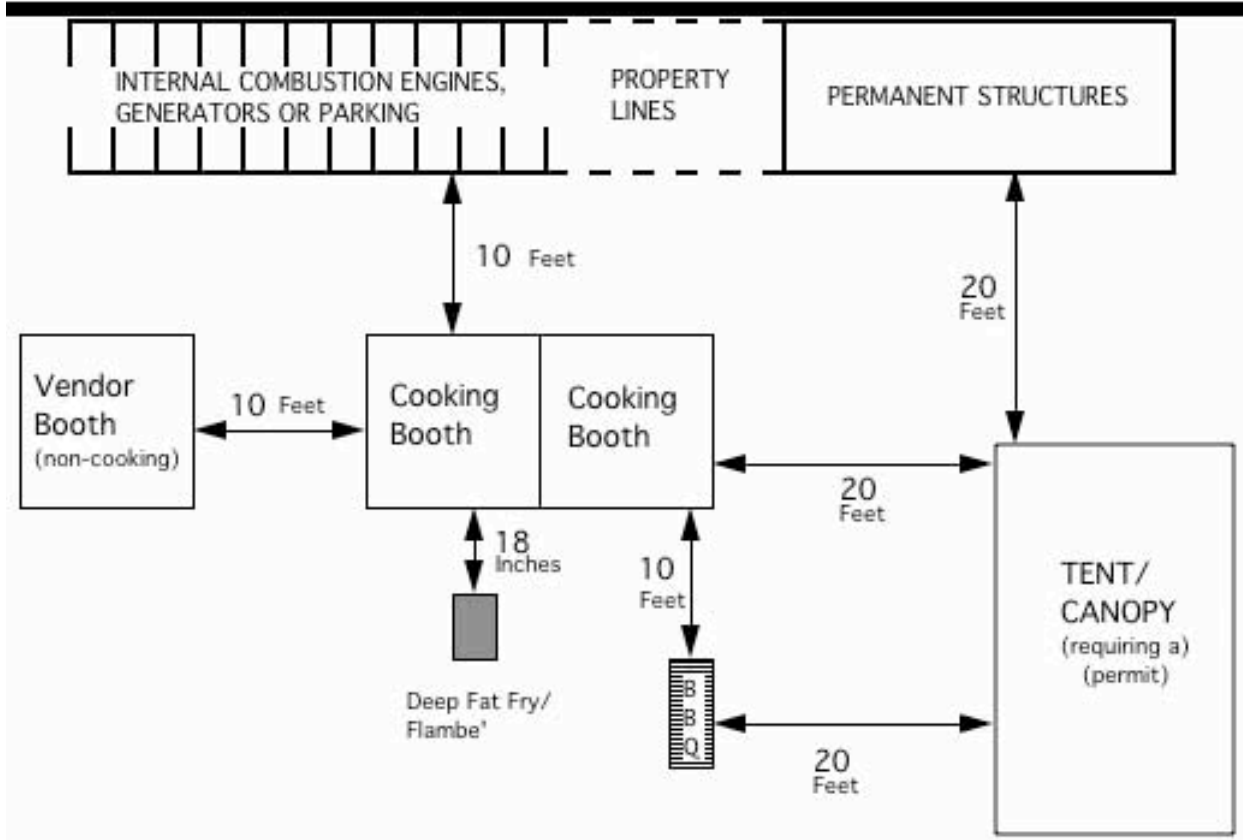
INTERNAL COMBUSTION ENGINES, GENERATORS OR PARKING

PROPERTY LINES

PERMANENT STRUCTURES

10 Feet

20 Feet

Vendor Booth (non-cooking)

10 Feet

Cooking Booth

Cooking Booth

20 Feet

18 Inches

10 Feet

TENT/ CANOPY (requiring a) (permit)

Deep Fat Fry/ Flambe'

B B Q

20 Feet